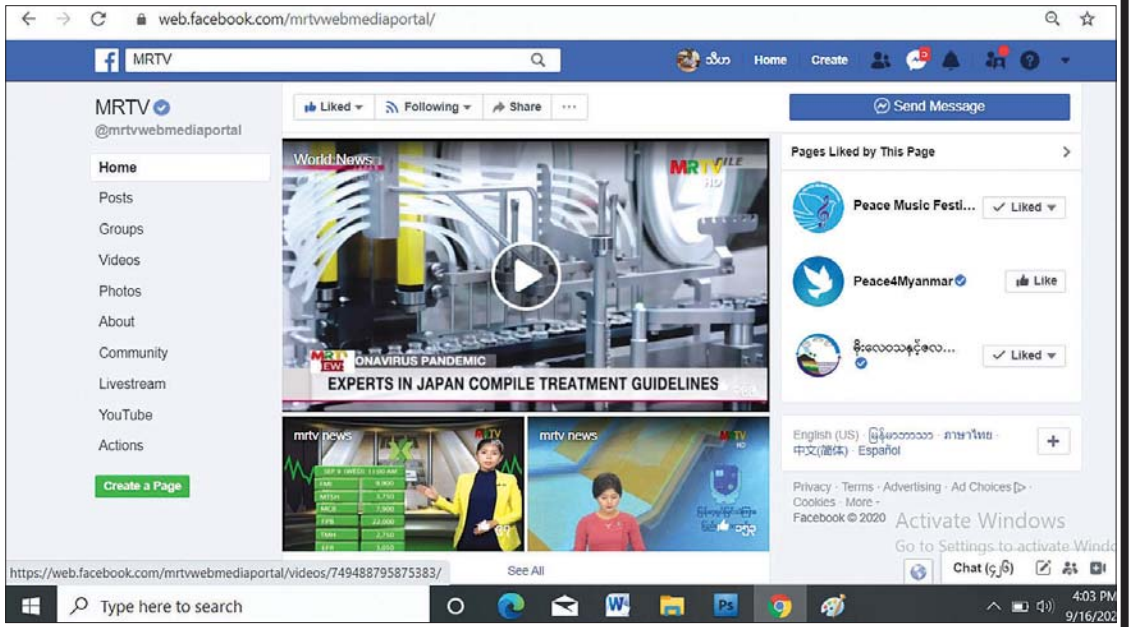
web.facebook.com/mrtvwebmediaportal/

MRTV

သီဟ Home Create

MRTV
@mrtvwebmediaportal

Home
Posts
Groups
Videos
Photos
About
Community
Livestream
YouTube
Actions

Create a Page

Liked ▾ Following ▾ Share ···

World News

MRTV FILE HD

ONAVIRUS PANDEMIC
EXPERTS IN JAPAN COMPILE TREATMENT GUIDELINES

mrtv news
mrtv news

See All

Send Message

Pages Liked by This Page

Peace Music Festi... ✓ Liked ▾
Peace4Myanmar Like
မိုးလေဝသနှင့်ဇလ... ✓ Liked ▾

English (US) · မြန်မာဘာသာ · ภาษาไทย · 中文(简体) · Español

Privacy · Terms · Advertising · Ad Choices · Cookies · More ·
Facebook © 2020

Activate Windows
Go to Settings to activate Windo

Chat (၄၆)

https://web.facebook.com/mrtvwebmediaportal/videos/749488795875383/

Type here to search

4:03 PM
9/16/202